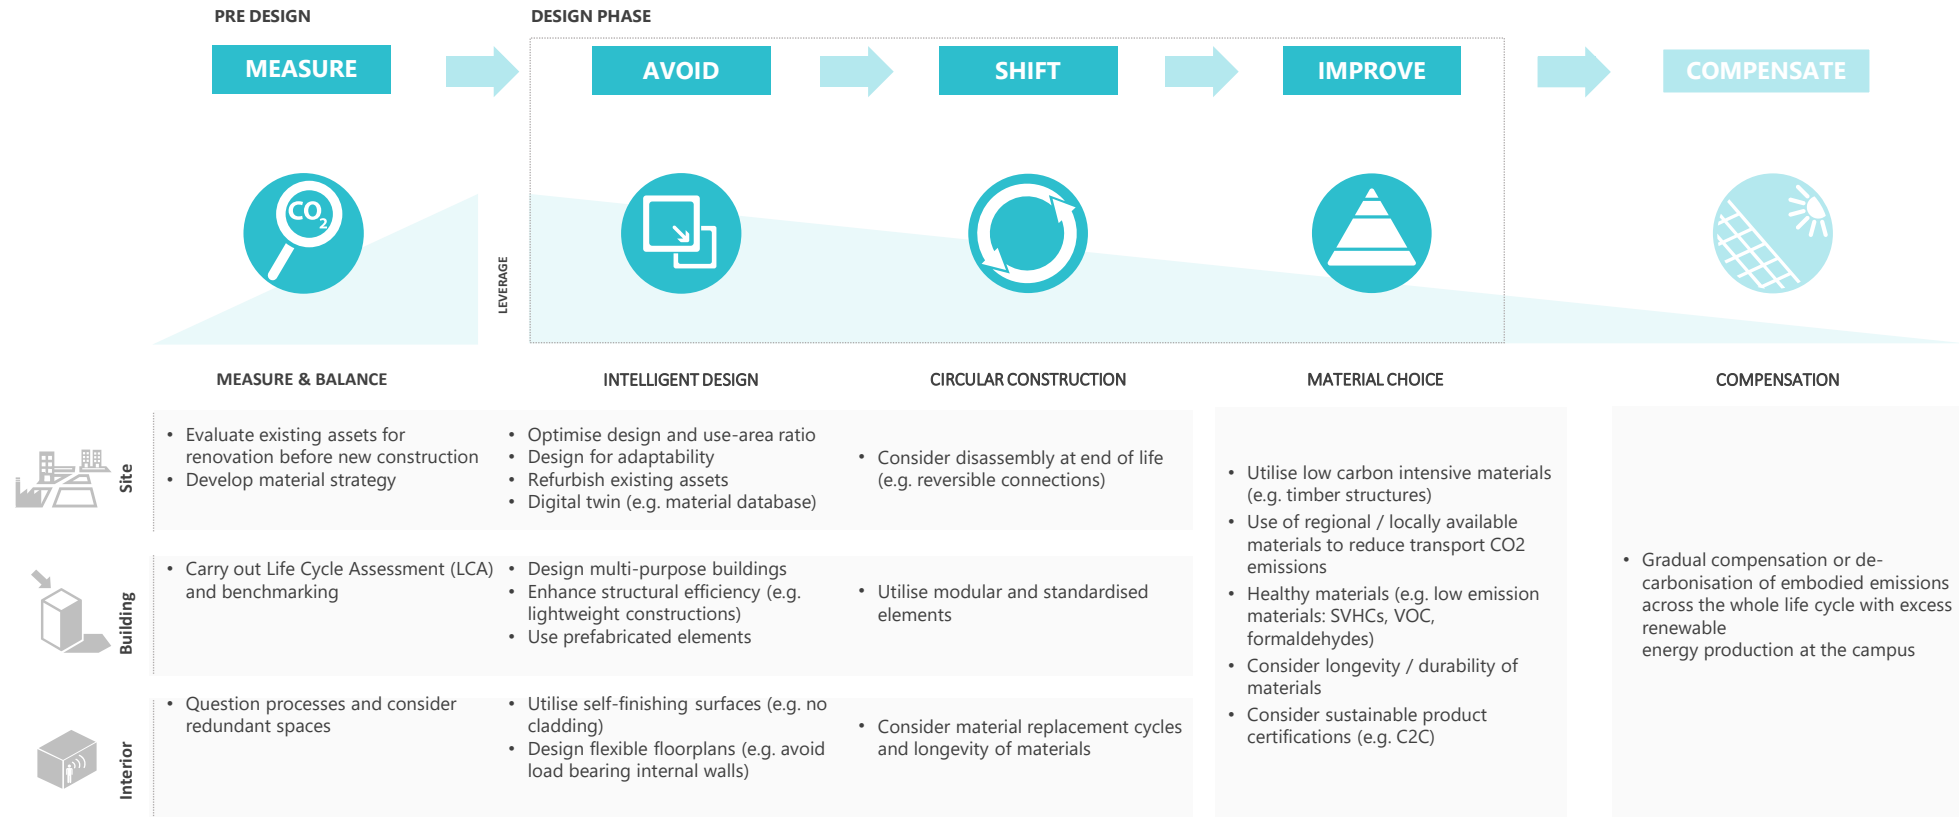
PRE DESIGN

DESIGN PHASE

MEASURE

AVOID

SHIFT

IMPROVE

COMPENSATE

$CO_2$

LEVERAGE

MEASURE & BALANCE

INTELLIGENT DESIGN

CIRCULAR CONSTRUCTION

MATERIAL CHOICE

COMPENSATION

Site

• Evaluate existing assets for renovation before new construction
• Develop material strategy

• Optimise design and use-area ratio
• Design for adaptability
• Refurbish existing assets
• Digital twin (e.g. material database)

• Consider disassembly at end of life (e.g. reversible connections)

Building

• Carry out Life Cycle Assessment (LCA) and benchmarking

• Design multi-purpose buildings
• Enhance structural efficiency (e.g. lightweight constructions)
• Use prefabricated elements

• Utilise modular and standardised elements

Interior

• Question processes and consider redundant spaces

• Utilise self-finishing surfaces (e.g. no cladding)
• Design flexible floorplans (e.g. avoid load bearing internal walls)

• Consider material replacement cycles and longevity of materials

• Utilise low carbon intensive materials (e.g. timber structures)
• Use of regional / locally available materials to reduce transport CO2 emissions
• Healthy materials (e.g. low emission materials: SVHCs, VOC, formaldehydes)
• Consider longevity / durability of materials
• Consider sustainable product certifications (e.g. C2C)

• Gradual compensation or de-carbonisation of embodied emissions across the whole life cycle with excess renewable
energy production at the campus